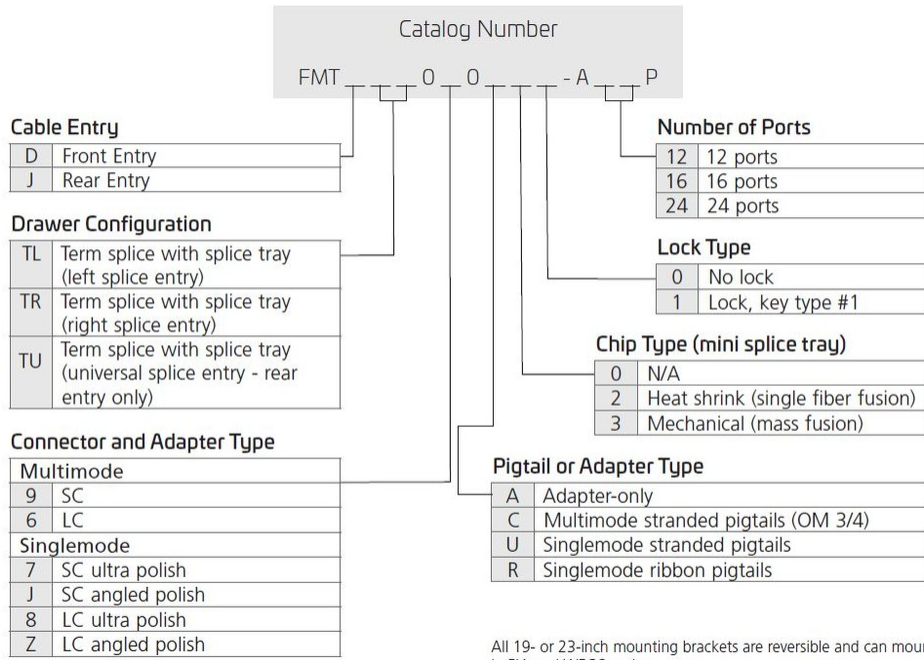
Catalog Number

FMT _ _ _ 0 _ 0 _ _ _ - A _ _ P

Cable Entry

| D | Front Entry |
|---|---|
| J | Rear Entry |

Drawer Configuration

| TL | Term splice with splice tray (left splice entry) |
|---|---|
| TR | Term splice with splice tray (right splice entry) |
| TU | Term splice with splice tray (universal splice entry - rear entry only) |

Connector and Adapter Type

| Multimode | |
|---|---|
| 9 | SC |
| 6 | LC |
| Singlemode | |
| 7 | SC ultra polish |
| J | SC angled polish |
| 8 | LC ultra polish |
| Z | LC angled polish |

Number of Ports

| 12 | 12 ports |
|---|---|
| 16 | 16 ports |
| 24 | 24 ports |

Lock Type

| 0 | No lock |
|---|---|
| 1 | Lock, key type #1 |

Chip Type (mini splice tray)

| 0 | N/A |
|---|---|
| 2 | Heat shrink (single fiber fusion) |
| 3 | Mechanical (mass fusion) |

Pigtail or Adapter Type

| A | Adapter-only |
|---|---|
| C | Multimode stranded pigtails (OM 3/4) |
| U | Singlemode stranded pigtails |
| R | Singlemode ribbon pigtails |

All 19- or 23-inch mounting brackets are reversible and can mou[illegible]